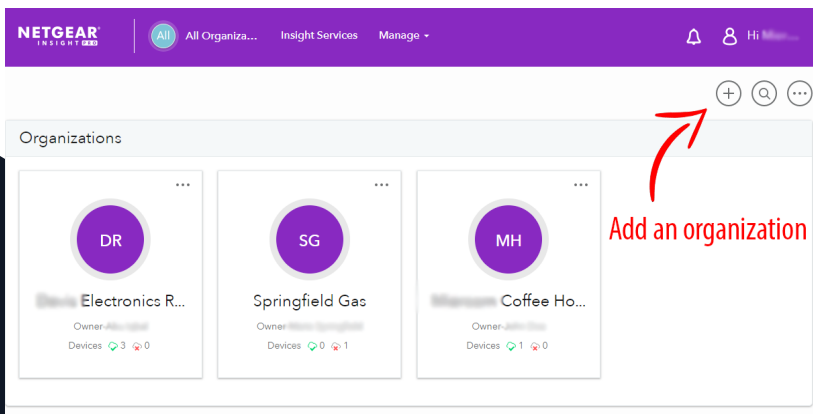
NETGEAR INSIGHT PRO

All

All Organiza...

Insight Services

Manage

Hi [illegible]

Organizations

DR

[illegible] Electronics R...

Owner-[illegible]

Devices 3 0

SG

Springfield Gas

Owner-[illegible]

Devices 0 1

MH

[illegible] Coffee Ho...

Owner-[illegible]

Devices 1 0

Add an organization